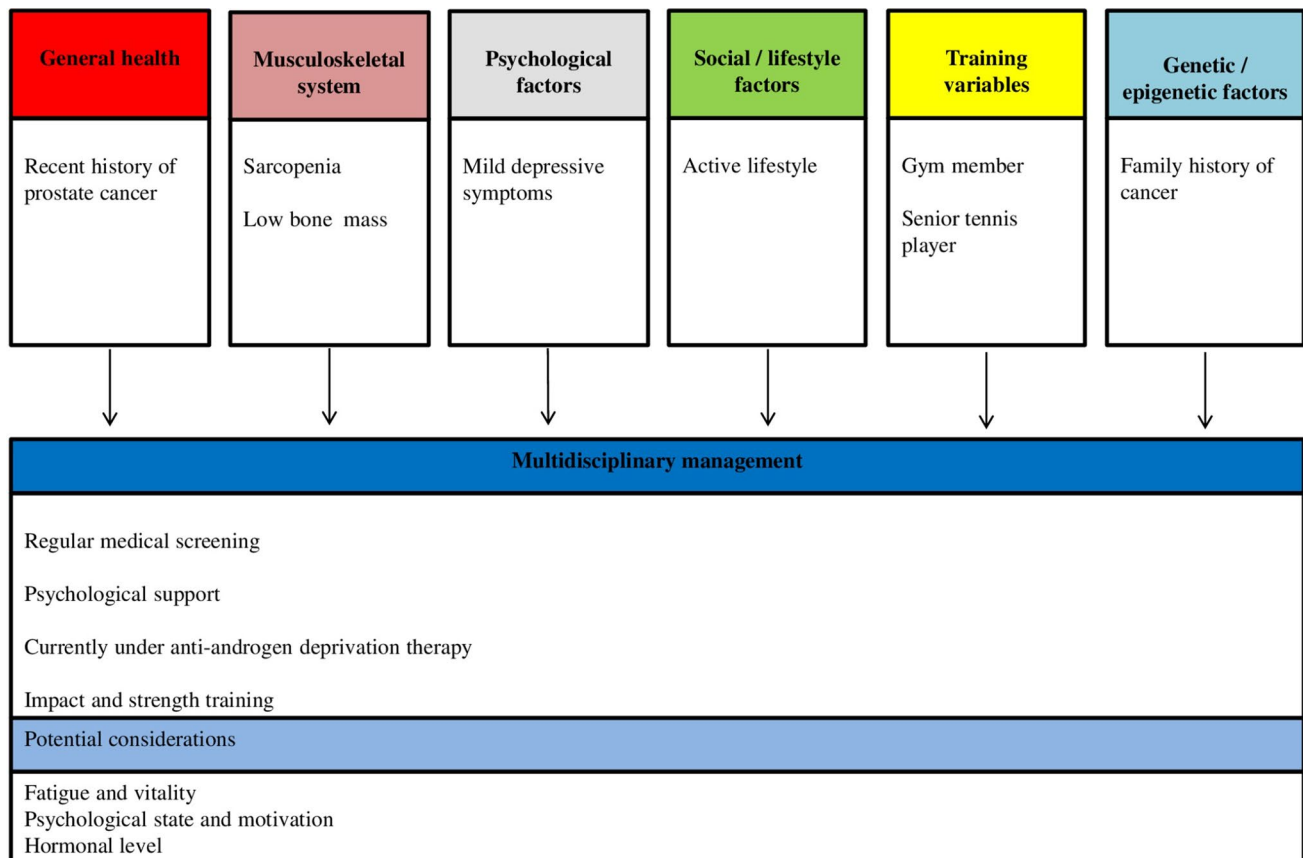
General health

Recent history of prostate cancer

Musculoskeletal system

Sarcopenia

Low bone mass

Psychological factors

Mild depressive symptoms

Social / lifestyle factors

Active lifestyle

Training variables

Gym member

Senior tennis player

Genetic / epigenetic factors

Family history of cancer

Multidisciplinary management

Regular medical screening

Psychological support

Currently under anti-androgen deprivation therapy

Impact and strength training

Potential considerations

Fatigue and vitality
Psychological state and motivation
Hormonal level